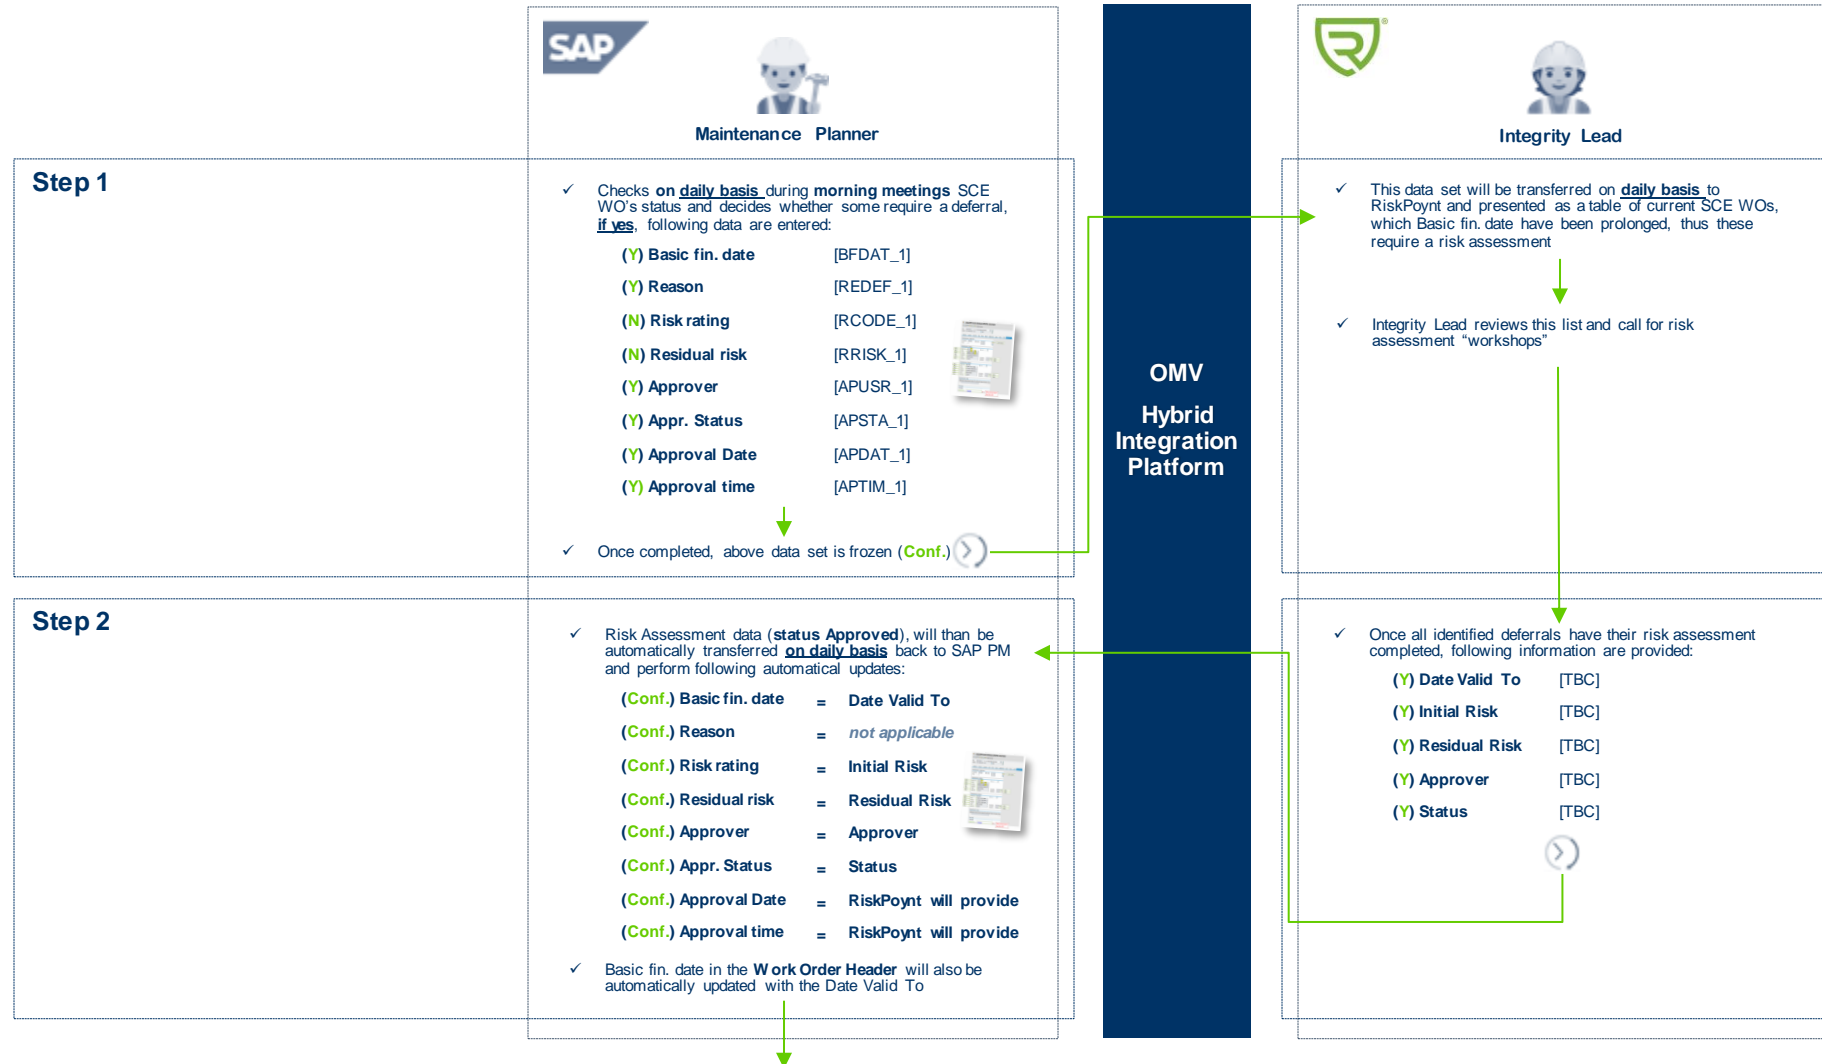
SAP

Maintenance Planner

Integrity Lead

Step 1

✓ Checks on daily basis during morning meetings SCE WO's status and decides whether some require a deferral, if yes, following data are entered:

(Y) Basic fin. date [BFDAT_1]
(Y) Reason [REDEF_1]
(N) Risk rating [RCODE_1]
(N) Residual risk [RRISK_1]
(Y) Approver [APUSR_1]
(Y) Appr. Status [APSTA_1]
(Y) Approval Date [APDAT_1]
(Y) Approval time [APTIM_1]

✓ Once completed, above data set is frozen (Conf.)

OMV
Hybrid Integration Platform

✓ This data set will be transferred on daily basis to RiskPoynt and presented as a table of current SCE WOs, which Basic fin. date have been prolonged, thus these require a risk assessment

✓ Integrity Lead reviews this list and call for risk assessment "workshops"

Step 2

✓ Risk Assessment data (status Approved), will than be automatically transferred on daily basis back to SAP PM and perform following automatical updates:

(Conf.) Basic fin. date = Date Valid To
(Conf.) Reason = not applicable
(Conf.) Risk rating = Initial Risk
(Conf.) Residual risk = Residual Risk
(Conf.) Approver = Approver
(Conf.) Appr. Status = Status
(Conf.) Approval Date = RiskPoynt will provide
(Conf.) Approval time = RiskPoynt will provide

✓ Basic fin. date in the Work Order Header will also be automatically updated with the Date Valid To

✓ Once all identified deferrals have their risk assessment completed, following information are provided:

(Y) Date Valid To [TBC]
(Y) Initial Risk [TBC]
(Y) Residual Risk [TBC]
(Y) Approver [TBC]
(Y) Status [TBC]